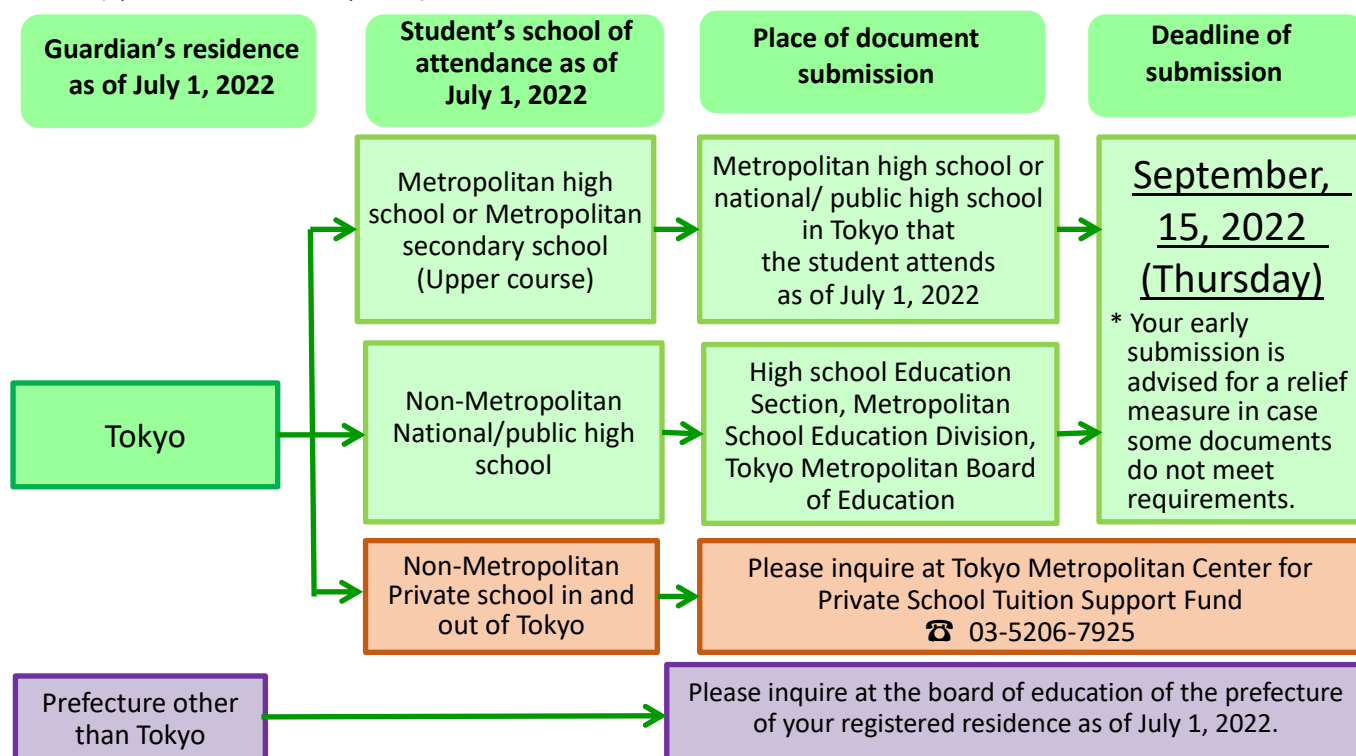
Guardian's residence as of July 1, 2022

Student's school of attendance as of July 1, 2022

Place of document submission

Deadline of submission

Tokyo

Metropolitan high school or Metropolitan secondary school (Upper course)

Metropolitan high school or national/ public high school in Tokyo that the student attends as of July 1, 2022

Non-Metropolitan National/public high school

High school Education Section, Metropolitan School Education Division, Tokyo Metropolitan Board of Education

September, 15, 2022 (Thursday)

* Your early submission is advised for a relief measure in case some documents do not meet requirements.

Non-Metropolitan Private school in and out of Tokyo

Please inquire at Tokyo Metropolitan Center for Private School Tuition Support Fund ☎ 03-5206-7925

Prefecture other than Tokyo

Please inquire at the board of education of the prefecture of your registered residence as of July 1, 2022.